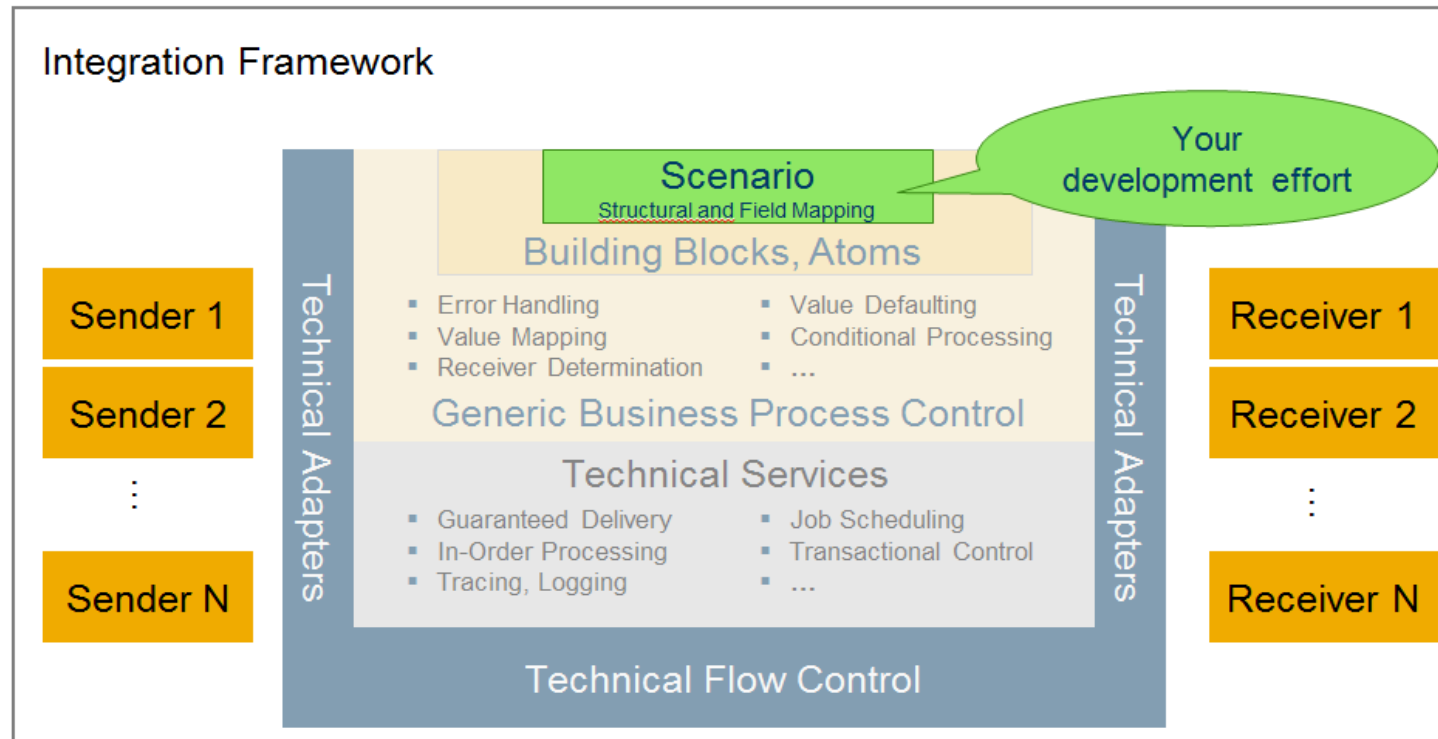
Integration Framework

Your development effort

Scenario
Structural and Field Mapping

Building Blocks, Atoms

Sender 1
Sender 2
⋮
Sender N

Technical Adapters

- Error Handling
- Value Mapping
- Receiver Determination

- Value Defaulting
- Conditional Processing
- ...

Generic Business Process Control

Technical Services

- Guaranteed Delivery
- In-Order Processing
- Tracing, Logging

- Job Scheduling
- Transactional Control
- ...

Technical Adapters

Receiver 1
Receiver 2
⋮
Receiver N

Technical Flow Control